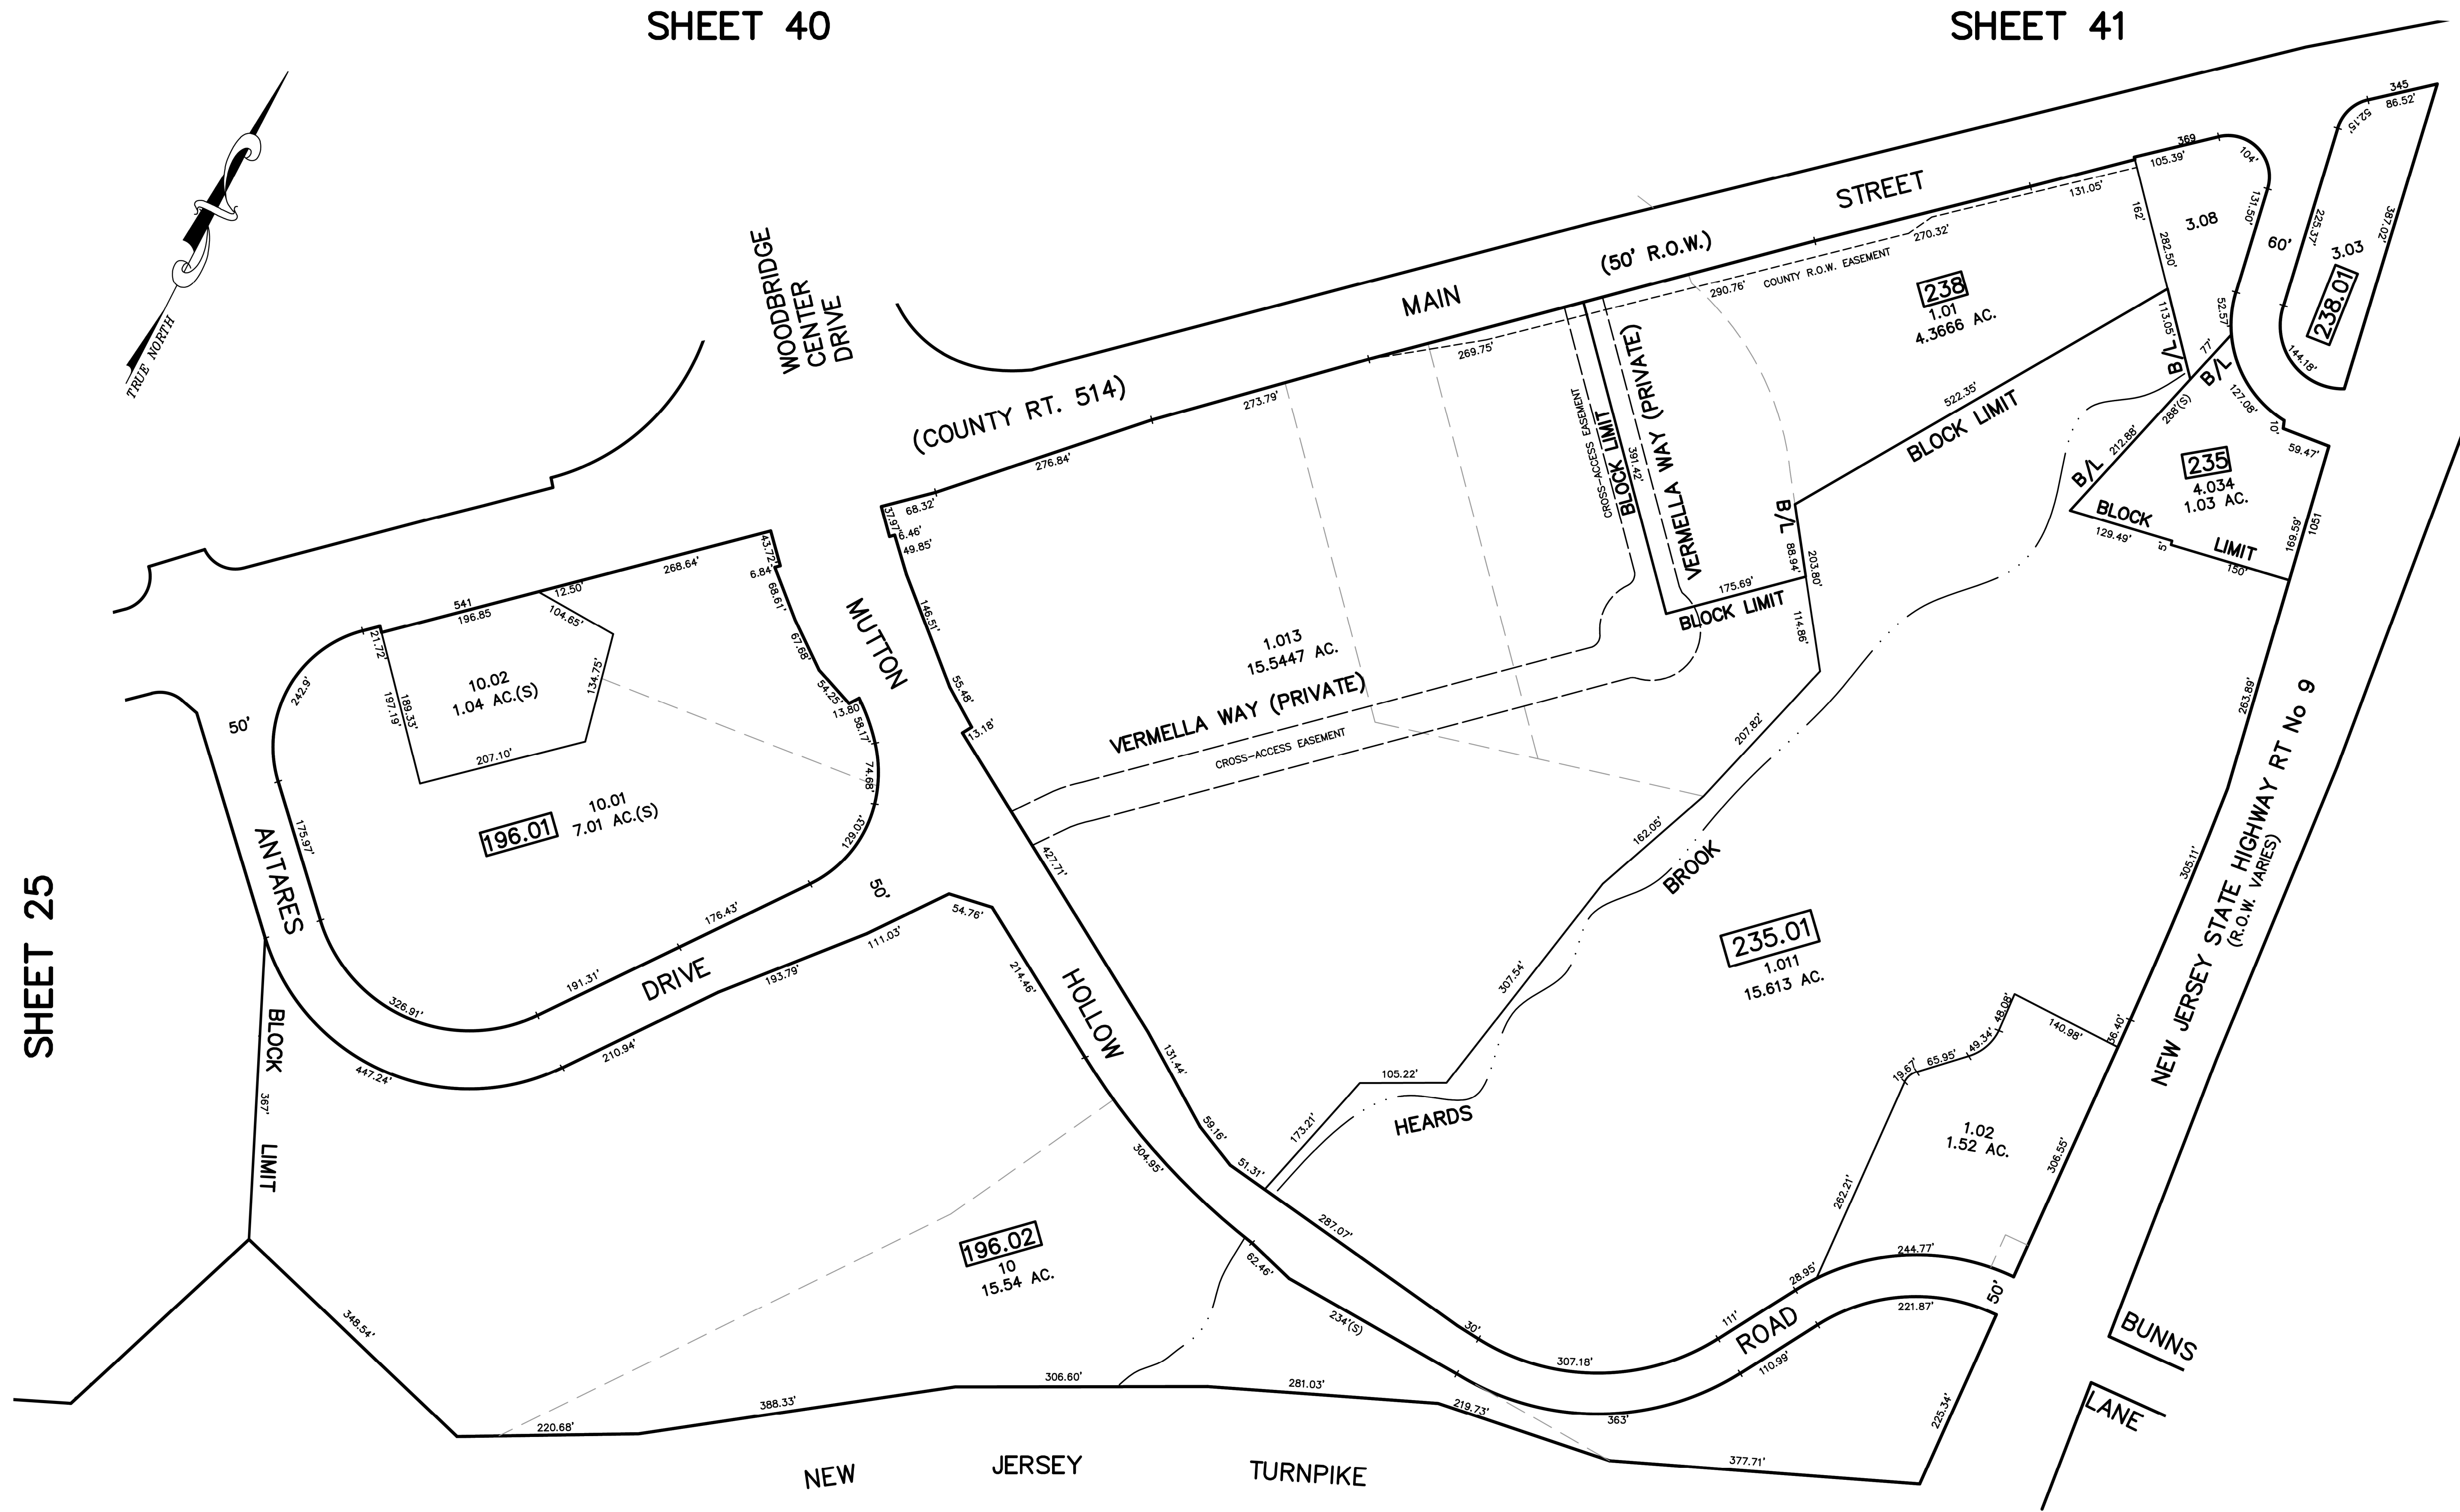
SHEET 40

SHEET 41

TRUE NORTH

WOODBRIDGE CENTER DRIVE

MAIN (50' R.O.W.) STREET

(COUNTY RT. 514)

345
86.52'
52.15'
369
105.39'
104'
131.05'
131.50'
162'
3.08
282.50'
60'
225.37'
387.02'
3.03
238.01
270.32'
290.76'
COUNTY R.O.W. EASEMENT
238
1.01
4.3666 AC.
113.05'
52.57'
144.18'
B/L
7'
B/L
127.08'
10'
59.47'
522.35'
BLOCK LIMIT
212.88'
288'(S)
235
4.034
1.03 AC.
B/L
BLOCK
LIMIT
129.49'
5'
150'
169.59'
1051

269.75'
273.79'
276.84'
CROSS-ACCESS EASEMENT
BLOCK LIMIT
161.42'
VERMELLA WAY (PRIVATE)
B/L
88.94'
203.80'
175.69'
BLOCK LIMIT
114.86'

68.32'
37.97'
6.46'
49.85'
146.51'
55.48'
13.18'
1.013
15.5447 AC.
VERMELLA WAY (PRIVATE)
CROSS-ACCESS EASEMENT

541
196.85
12.50'
268.64'
43.72'
6.84'
68.61'
67.68'
54.25'
13.80
58.17'
74.68'
129.03'
104.65'
134.75'
21.72'
242.9'
197.19'
189.33'
10.02
1.04 AC.(S)
207.10'
MUTTON
50'
175.97'
196.01
10.01
7.01 AC.(S)
ANTARES
326.91'
191.31'
DRIVE
176.43'
50'
447.24'
210.94'
193.79'
111.03'
54.76'
214.46'
HOLLOW
131.44'
59.16'
51.31'
304.95'
62.46'
234'(S)

427.71'
207.82'
162.05'
BROOK
307.54'
105.22'
173.21'
HEARDS
287.07'
30'
307.18'
111'
28.95'
ROAD
110.99'
244.77'
221.87'
50'
235.01
1.011
15.613 AC.
263.89'
305.11'
56.40'
140.98'
48.08'
49.34'
65.95'
19.67'
262.21'
1.02
1.52 AC.
306.55'
225.34'
363'
377.71'

NEW JERSEY STATE HIGHWAY RT No 9
(R.O.W. VARIES)

BUNNS
LANE

SHEET 25

BLOCK
367'
LIMIT
348.54'
196.02
10
15.54 AC.
220.68'
388.33'
306.60'
281.03'
219.73'

NEW JERSEY TURNPIKE